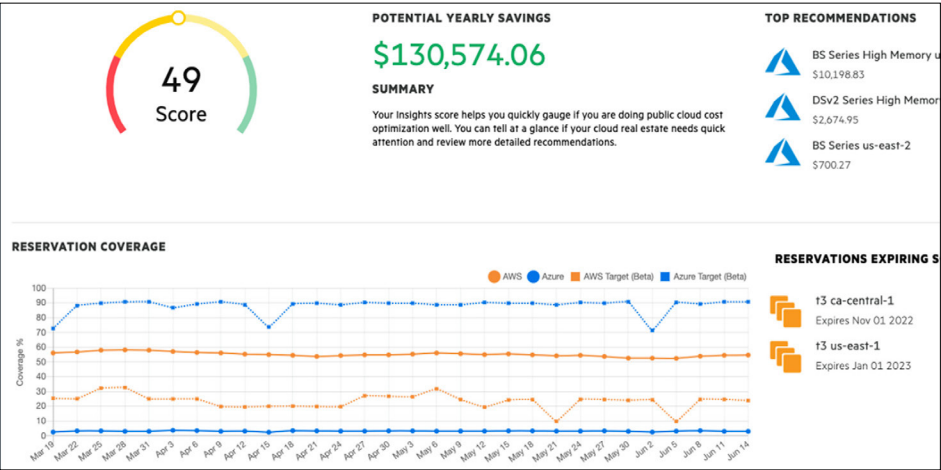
49
Score

POTENTIAL YEARLY SAVINGS
$130,574.06
SUMMARY
Your Insights score helps you quickly gauge if you are doing public cloud cost optimization well. You can tell at a glance if your cloud real estate needs quick attention and review more detailed recommendations.

TOP RECOMMENDATIONS
BS Series High Memory u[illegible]
$10,198.83
DSv2 Series High Memor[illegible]
$2,674.95
BS Series us-east-2
$700.27

RESERVATION COVERAGE
AWS Azure AWS Target (Beta) Azure Target (Beta)
Coverage %
100 90 80 70 60 50 40 30 20 10 0
Mar 19 Mar 22 Mar 25 Mar 28 Mar 31 Apr 3 Apr 6 Apr 9 Apr 12 Apr 15 Apr 18 Apr 21 Apr 24 Apr 27 Apr 30 May 3 May 6 May 9 May 12 May 15 May 18 May 21 May 24 May 27 May 30 Jun 2 Jun 5 Jun 8 Jun 11 Jun 14

RESERVATIONS EXPIRING S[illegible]
t3 ca-central-1
Expires Nov 01 2022
t3 us-east-1
Expires Jan 01 2023